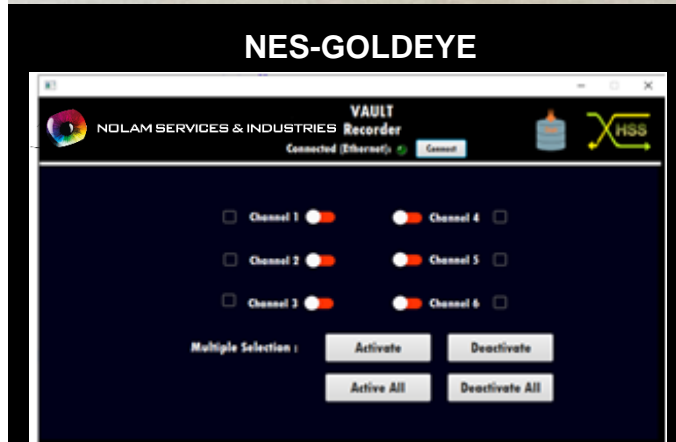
NES-GOLDEYE

NOLAM SERVICES & INDUSTRIES

VAULT
Recorder

Connected (Ethernet): Connect

HSS

Channel 1
Channel 4
Channel 2
Channel 5
Channel 3
Channel 6

Multiple Selection :
Activate
Deactivate
Active All
Deactivate All